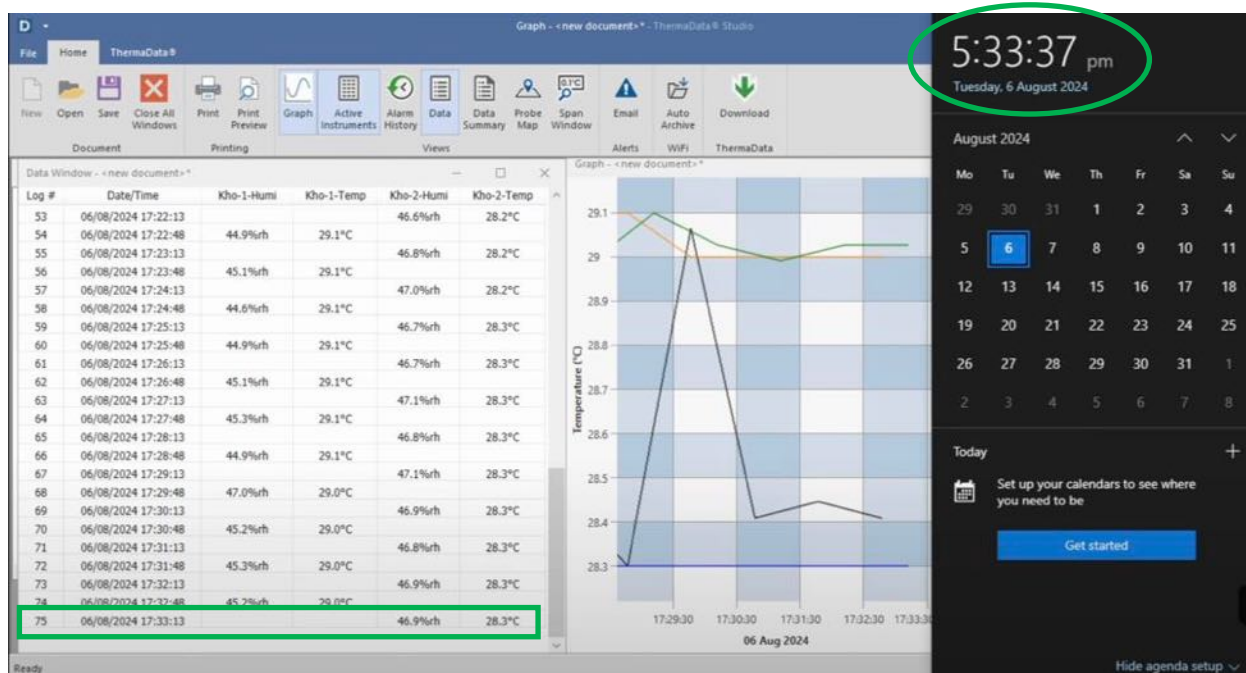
D

Graph - <new document> * - ThermaData® Studio

File Home ThermaData®

New Open Save Close All Windows
Document

Print Print Preview
Printing

Graph Active Instruments Alarm History Data Data Summary Probe Map Span Window
Views

Email
Alerts

Auto Archive
WiFi

Download
ThermaData

Data Window - <new document> *

| Log # | Date/Time | Kho-1-Humi | Kho-1-Temp | Kho-2-Humi | Kho-2-Temp |
|---|---|---|---|---|---|
| 53 | 06/08/2024 17:22:13 | | | 46.6%rh | 28.2°C |
| 54 | 06/08/2024 17:22:48 | 44.9%rh | 29.1°C | | |
| 55 | 06/08/2024 17:23:13 | | | 46.8%rh | 28.2°C |
| 56 | 06/08/2024 17:23:48 | 45.1%rh | 29.1°C | | |
| 57 | 06/08/2024 17:24:13 | | | 47.0%rh | 28.2°C |
| 58 | 06/08/2024 17:24:48 | 44.6%rh | 29.1°C | | |
| 59 | 06/08/2024 17:25:13 | | | 46.7%rh | 28.3°C |
| 60 | 06/08/2024 17:25:48 | 44.9%rh | 29.1°C | | |
| 61 | 06/08/2024 17:26:13 | | | 46.7%rh | 28.3°C |
| 62 | 06/08/2024 17:26:48 | 45.1%rh | 29.1°C | | |
| 63 | 06/08/2024 17:27:13 | | | 47.1%rh | 28.3°C |
| 64 | 06/08/2024 17:27:48 | 45.3%rh | 29.1°C | | |
| 65 | 06/08/2024 17:28:13 | | | 46.8%rh | 28.3°C |
| 66 | 06/08/2024 17:28:48 | 44.9%rh | 29.1°C | | |
| 67 | 06/08/2024 17:29:13 | | | 47.1%rh | 28.3°C |
| 68 | 06/08/2024 17:29:48 | 47.0%rh | 29.0°C | | |
| 69 | 06/08/2024 17:30:13 | | | 46.9%rh | 28.3°C |
| 70 | 06/08/2024 17:30:48 | 45.2%rh | 29.0°C | | |
| 71 | 06/08/2024 17:31:13 | | | 46.8%rh | 28.3°C |
| 72 | 06/08/2024 17:31:48 | 45.3%rh | 29.0°C | | |
| 73 | 06/08/2024 17:32:13 | | | 46.9%rh | 28.3°C |
| 74 | 06/08/2024 17:32:48 | 45.2%rh | 29.0°C | | |
| 75 | 06/08/2024 17:33:13 | | | 46.9%rh | 28.3°C |

Graph - <new document> *

Temperature (°C)
29.1
29
28.9
28.8
28.7
28.6
28.5
28.4
28.3
17:29:30 17:30:30 17:31:30 17:32:30 17:33:30
06 Aug 2024

Ready

5:33:37 pm
Tuesday, 6 August 2024

August 2024

| Mo | Tu | We | Th | Fr | Sa | Su |
|---|---|---|---|---|---|---|
| 29 | 30 | 31 | 1 | 2 | 3 | 4 |
| 5 | 6 | 7 | 8 | 9 | 10 | 11 |
| 12 | 13 | 14 | 15 | 16 | 17 | 18 |
| 19 | 20 | 21 | 22 | 23 | 24 | 25 |
| 26 | 27 | 28 | 29 | 30 | 31 | 1 |
| 2 | 3 | 4 | 5 | 6 | 7 | 8 |

Today
+
Set up your calendars to see where you need to be
Get started

Hide agenda setup